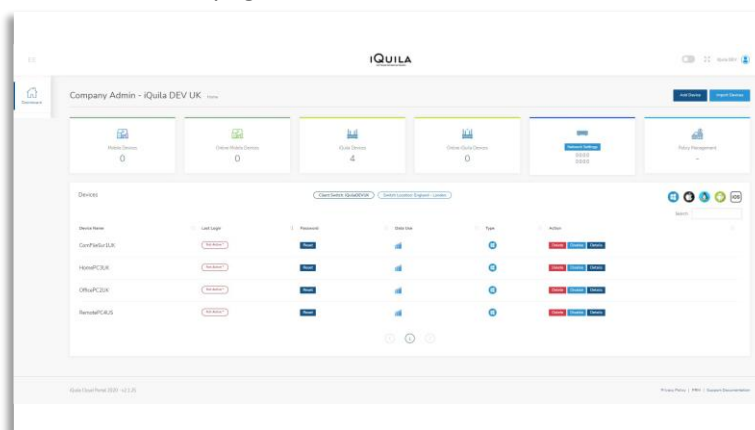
iQUILA

Dashboard

Company Admin - iQuila DEV UK

Add Device

Import Devices

Mobile Devices
0

Online Mobile Devices
0

iQuila Devices
4

Online iQuila Devices
0

Network Settings

Policy Management
-

Devices

Client Switch: iQuilaDEVUK

Switch Location: England - London

Search:

| Device Name | Last Login | Password | Data Use | Type | Action |
|---|---|---|---|---|---|
| ConFileSvr1UK | Not Active | Reset | | | Delete Disable Details |
| HomePC1UK | Not Active | Reset | | | Delete Disable Details |
| OfficePC2UK | Not Active | Reset | | | Delete Disable Details |
| RemotePC4US | Not Active | Reset | | | Delete Disable Details |

1

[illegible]

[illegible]